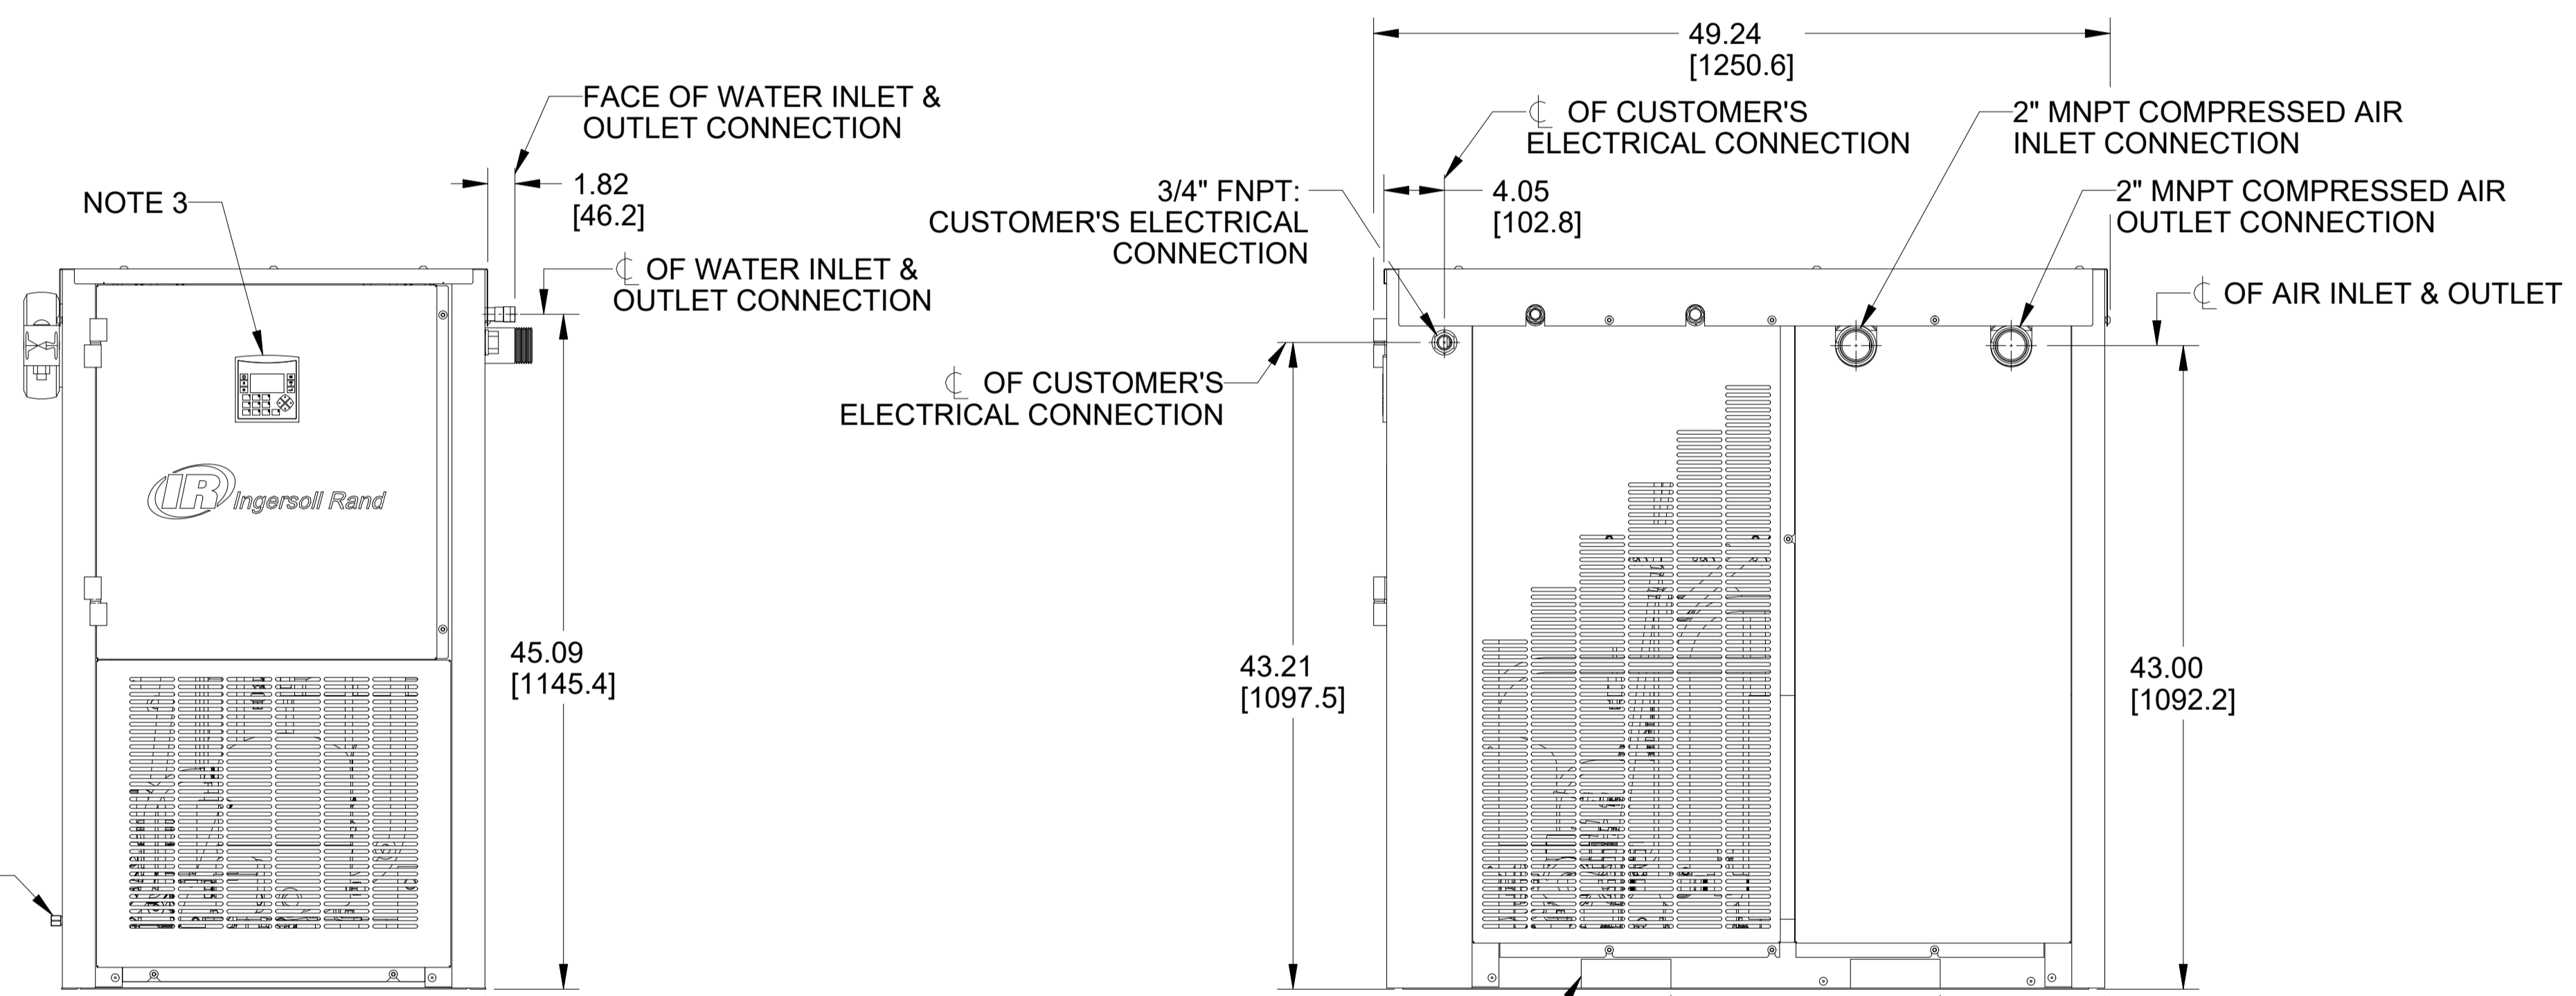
FACE OF WATER INLET & OUTLET CONNECTION

1.82
[46.2]

NOTE 3

℄ OF WATER INLET & OUTLET CONNECTION

IR Ingersoll Rand

45.09
[1145.4]

49.24
[1250.6]

℄ OF CUSTOMER'S ELECTRICAL CONNECTION

2" MNPT COMPRESSED AIR INLET CONNECTION

3/4" FNPT: CUSTOMER'S ELECTRICAL CONNECTION

4.05
[102.8]

2" MNPT COMPRESSED AIR OUTLET CONNECTION

℄ OF AIR INLET & OUTLET

℄ OF CUSTOMER'S ELECTRICAL CONNECTION

43.21
[1097.5]

43.00
[1092.2]